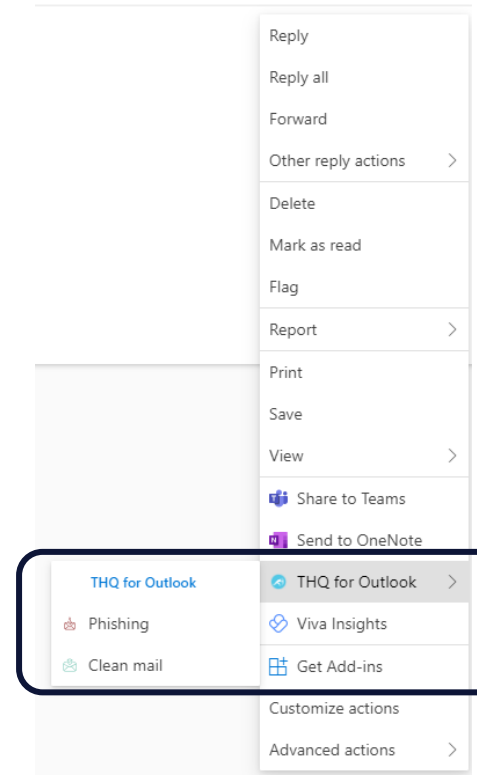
Reply
Reply all
Forward
Other reply actions
Delete
Mark as read
Flag
Report
Print
Save
View
Share to Teams
Send to OneNote
THQ for Outlook
THQ for Outlook
Phishing
Viva Insights
Clean mail
Get Add-ins
Customize actions
Advanced actions